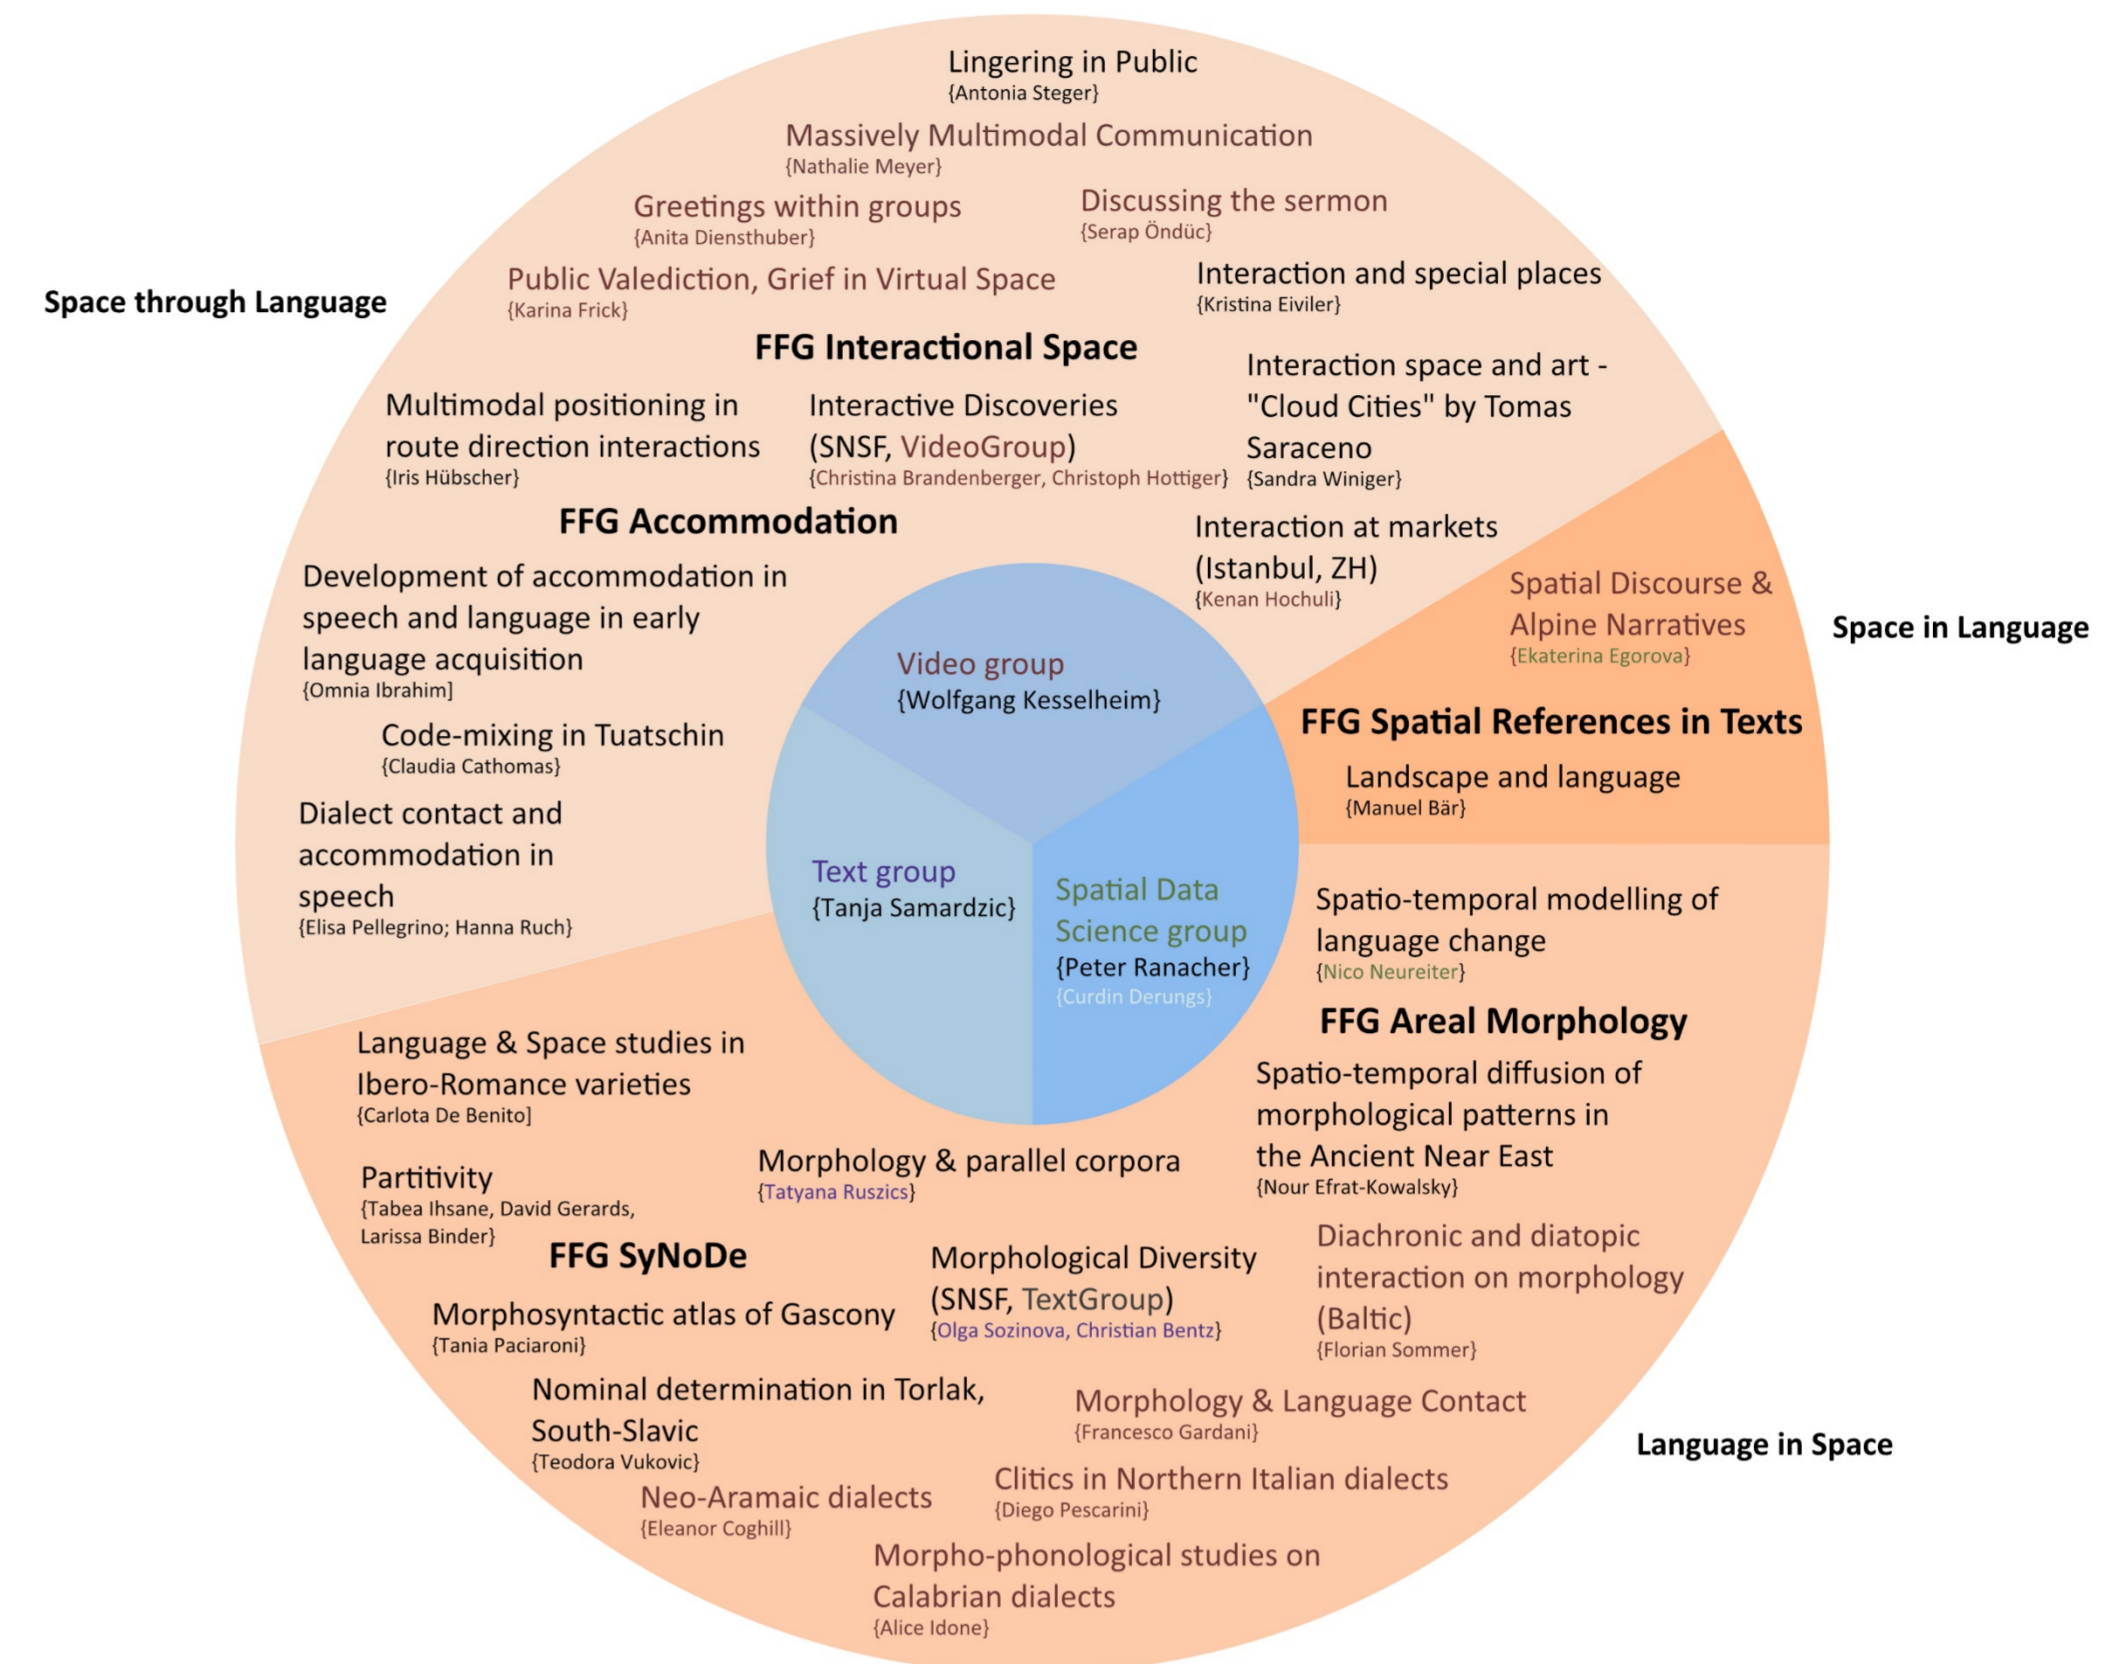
Lingering in Public
{Antonia Steger}

Massively Multimodal Communication
{Nathalie Meyer}

Greetings within groups
{Anita Diensthuber}

Discussing the sermon
{Serap Öndüc}

Space through Language

Public Valediction, Grief in Virtual Space
{Karina Frick}

Interaction and special places
{Kristina Eiviler}

FFG Interactional Space

Multimodal positioning in route direction interactions
{Iris Hübscher}

Interactive Discoveries (SNSF, VideoGroup)
{Christina Brandenberger, Christoph Hottiger}

Interaction space and art - "Cloud Cities" by Tomas Saraceno
{Sandra Winiger}

FFG Accommodation

Interaction at markets (Istanbul, ZH)
{Kenan Hochuli}

Development of accommodation in speech and language in early language acquisition
{Omnia Ibrahim}

Spatial Discourse & Alpine Narratives
{Ekaterina Egorova}

Space in Language

Video group
{Wolfgang Kesselheim}

FFG Spatial References in Texts

Code-mixing in Tuatschin
{Claudia Cathomas}

Landscape and language
{Manuel Bär}

Dialect contact and accommodation in speech
{Elisa Pellegrino; Hanna Ruch}

Text group
{Tanja Samardzic}

Spatial Data Science group
{Peter Ranacher}
{Curdin Derungs}

Spatio-temporal modelling of language change
{Nico Neureiter}

FFG Areal Morphology

Language & Space studies in Ibero-Romance varieties
{Carlota De Benito}

Spatio-temporal diffusion of morphological patterns in the Ancient Near East
{Nour Efrat-Kowalsky}

Partitivity
{Tabea Ihsane, David Gerards, Larissa Binder}

Morphology & parallel corpora
{Tatyana Ruszics}

FFG SyNoDe

Morphological Diversity (SNSF, TextGroup)
{Olga Sozinova, Christian Bentz}

Diachronic and diatopic interaction on morphology (Baltic)
{Florian Sommer}

Morphosyntactic atlas of Gascony
{Tania Paciaroni}

Nominal determination in Torlak, South-Slavic
{Teodora Vukovic}

Morphology & Language Contact
{Francesco Gardani}

Language in Space

Neo-Aramaic dialects
{Eleanor Coghill}

Clitics in Northern Italian dialects
{Diego Pescarini}

Morpho-phonological studies on Calabrian dialects
{Alice Idone}